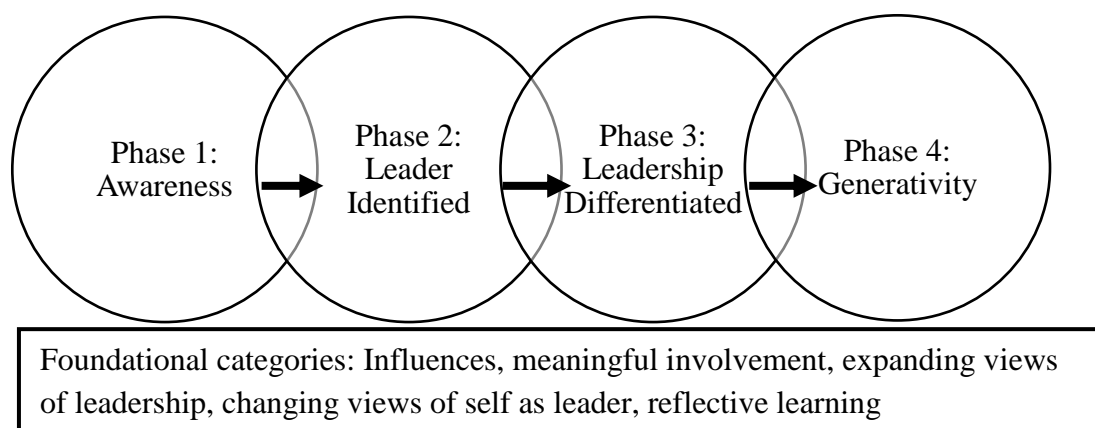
Phase 1: Awareness

Phase 2: Leader Identified

Phase 3: Leadership Differentiated

Phase 4: Generativity

Foundational categories: Influences, meaningful involvement, expanding views of leadership, changing views of self as leader, reflective learning